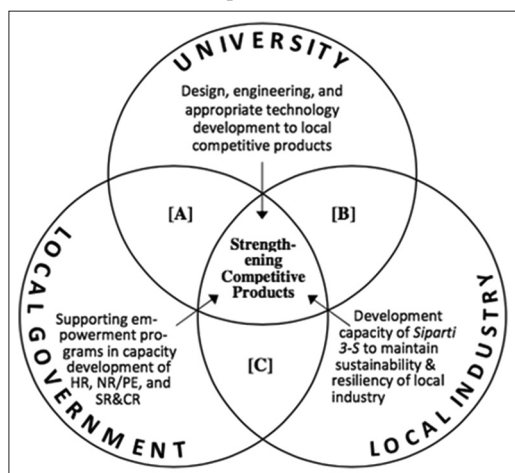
UNIVERSITY

Design, engineering, and appropriate technology development to local competitive products

[A]

[B]

Strengthening Competitive Products

Supporting empowerment programs in capacity development of HR, NR/PE, and SR&CR

Development capacity of *Siparti 3-S* to maintain sustainability & resiliency of local industry

[C]

LOCAL GOVERNMENT

LOCAL INDUSTRY